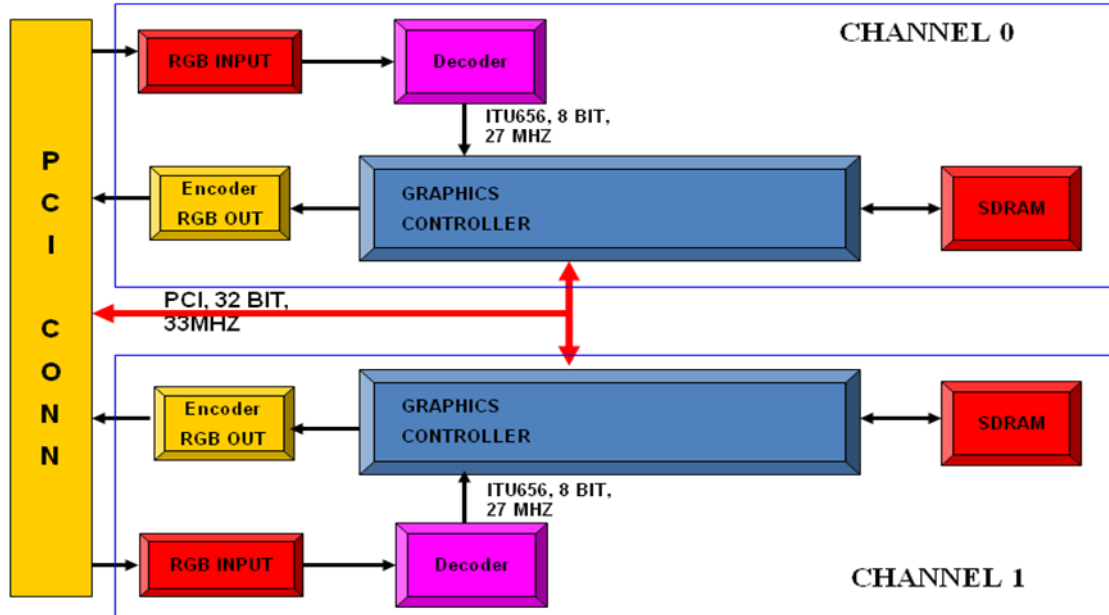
CHANNEL 0

RGB INPUT

Decoder

ITU656, 8 BIT, 27 MHZ

Encoder RGB OUT

GRAPHICS CONTROLLER

SDRAM

P C I C O N N

PCI, 32 BIT, 33MHZ

Encoder RGB OUT

GRAPHICS CONTROLLER

SDRAM

ITU656, 8 BIT, 27 MHZ

RGB INPUT

Decoder

CHANNEL 1